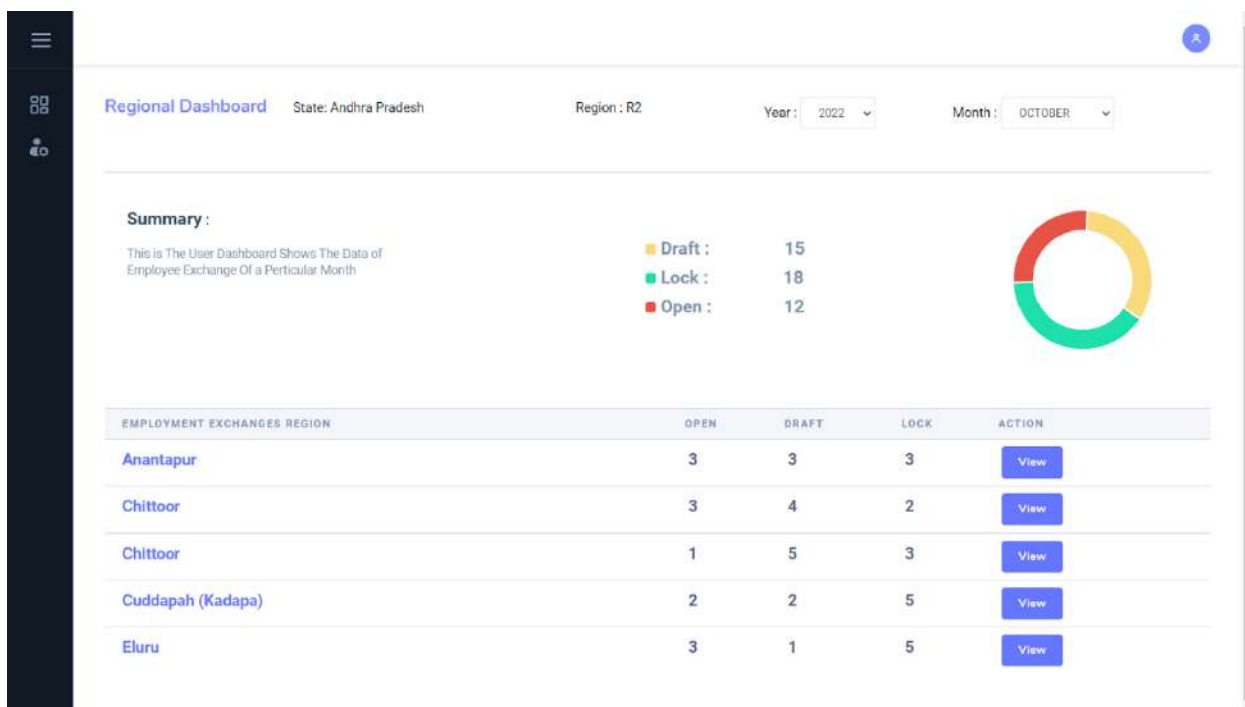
Regional Dashboard State: Andhra Pradesh Region : R2 Year : 2022 Month : OCTOBER

Summary :

This is The User Dashboard Shows The Data of Employee Exchange Of a Perticular Month

Draft : 15
Lock : 18
Open : 12

| EMPLOYMENT EXCHANGES REGION | OPEN | DRAFT | LOCK | ACTION |
|---|---|---|---|---|
| Anantapur | 3 | 3 | 3 | View |
| Chittoor | 3 | 4 | 2 | View |
| Chittoor | 1 | 5 | 3 | View |
| Cuddapah (Kadapa) | 2 | 2 | 5 | View |
| Eluru | 3 | 1 | 5 | View |